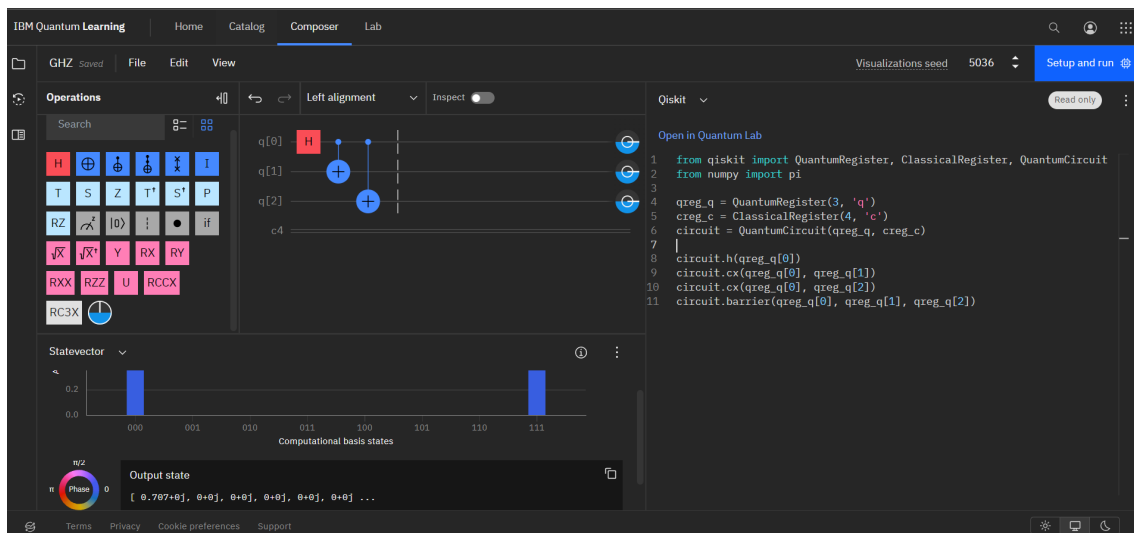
IBM Quantum Learning Home Catalog Composer Lab

GHZ Saved File Edit View Visualizations seed 5036 Setup and run

Operations

Search

H I
T S Z T† S† P
RZ |0⟩ if
√X √X† Y RX RY
RXX RZZ U RCCX
RC3X

Left alignment Inspect

q[0] H
q[1]
q[2]
c4

Qiskit Read only

Open in Quantum Lab

```
1  from qiskit import QuantumRegister, ClassicalRegister, QuantumCircuit
2  from numpy import pi
3
4  qreg_q = QuantumRegister(3, 'q')
5  creg_c = ClassicalRegister(4, 'c')
6  circuit = QuantumCircuit(qreg_q, creg_c)
7
8  circuit.h(qreg_q[0])
9  circuit.cx(qreg_q[0], qreg_q[1])
10 circuit.cx(qreg_q[0], qreg_q[2])
11 circuit.barrier(qreg_q[0], qreg_q[1], qreg_q[2])
```

Statevector

0.2
0.0
000 001 010 011 100 101 110 111
Computational basis states

π/2
π Phase 0

Output state
[ 0.707+0j, 0+0j, 0+0j, 0+0j, 0+0j, 0+0j ...

Terms Privacy Cookie preferences Support